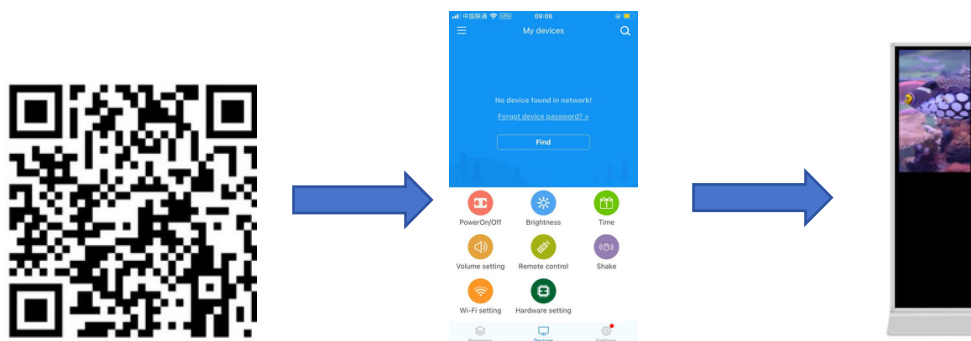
中国联通 VPN 09:06

My devices

No device found in network!

Forgot device password? >

Find

PowerOn/Off

Brightness

Time

Volume setting

Remote control

Shake

Wi-Fi setting

Hardware setting

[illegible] Devices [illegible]